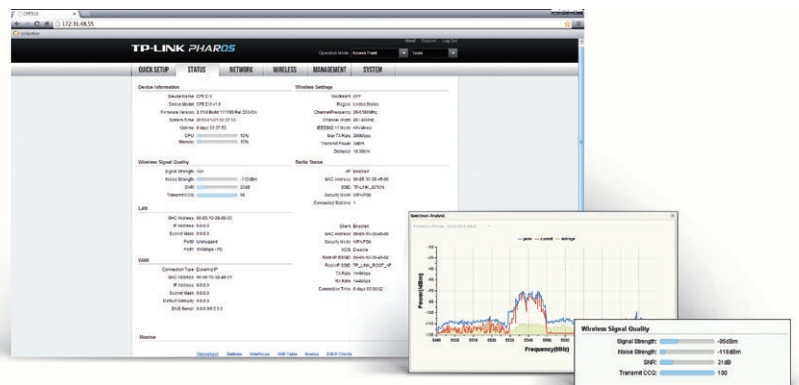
172.31.48.55

TP-LINK PHAROS

Operation Mode: Access Point

Tools

About Support Log Out

QUICK SETUP STATUS NETWORK WIRELESS MANAGEMENT SYSTEM

Device Information

Wireless Settings

Wireless Signal Quality

Radio Status

LAN

WAN

Spectrum Analysis

Frequency(MHz)

Power(dBm)

Wireless Signal Quality

Signal Strength: -95dBm

Noise Strength: -116dBm

SNR: 31dB

Transmit CCQ: 100